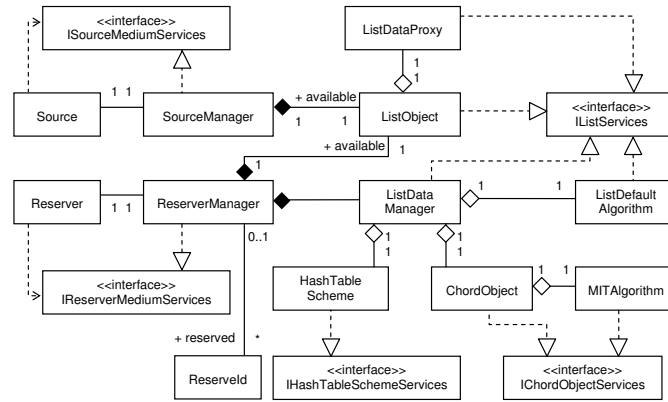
<<interface>>
ISourceMediumServices

ListDataProxy

1
1

Source

1 1

SourceManager

+ available

1 1

ListObject

<<interface>>
IListServices

+ available 1

1

Reserver

1 1

ReserverManager

ListData
Manager

1

1

ListDefault
Algorithm

0..1

1
1

1
1

<<interface>>
IReserverMediumServices

HashTable
Scheme

ChordObject

1 1

MITAlgorithm

+ reserved

*

ReserveId

<<interface>>
IHashTableSchemeServices

<<interface>>
IChordObjectServices